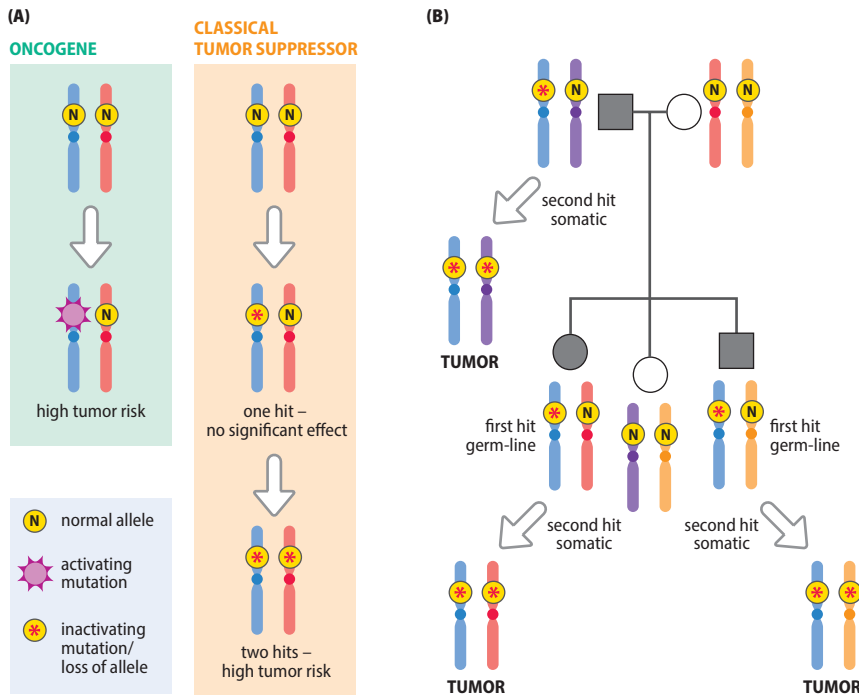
(A)

ONCOGENE

N N

N

high tumor risk

N normal allele

activating mutation

* inactivating mutation/ loss of allele

CLASSICAL TUMOR SUPPRESSOR

N N

* N

one hit – no significant effect

* *

two hits – high tumor risk

(B)

* N

N N

second hit somatic

* *

TUMOR

* N

first hit germ-line

N N

* N

first hit germ-line

second hit somatic

second hit somatic

* *

TUMOR

* *

TUMOR